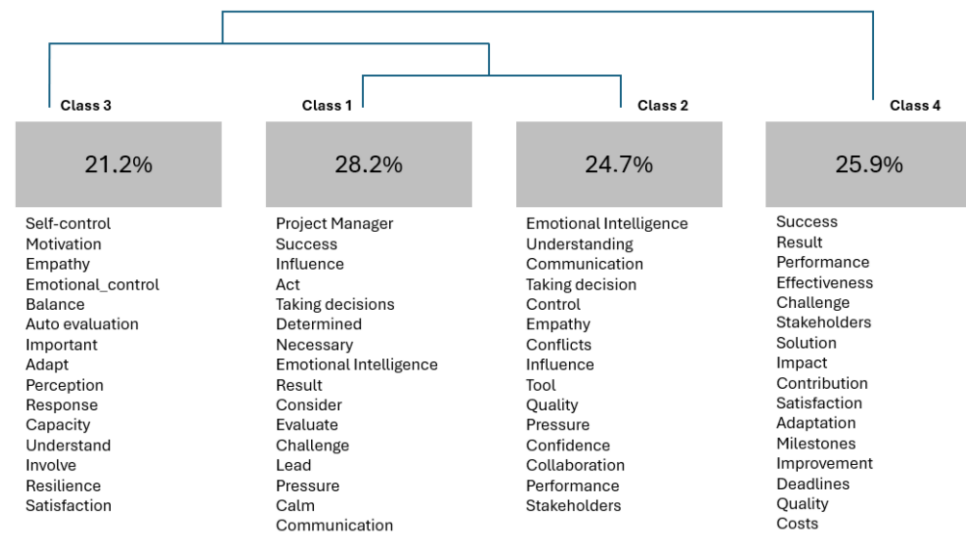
Class 3

21.2%

Self-control
Motivation
Empathy
Emotional_control
Balance
Auto evaluation
Important
Adapt
Perception
Response
Capacity
Understand
Involve
Resilience
Satisfaction

Class 1

28.2%

Project Manager
Success
Influence
Act
Taking decisions
Determined
Necessary
Emotional Intelligence
Result
Consider
Evaluate
Challenge
Lead
Pressure
Calm
Communication

Class 2

24.7%

Emotional Intelligence
Understanding
Communication
Taking decision
Control
Empathy
Conflicts
Influence
Tool
Quality
Pressure
Confidence
Collaboration
Performance
Stakeholders

Class 4

25.9%

Success
Result
Performance
Effectiveness
Challenge
Stakeholders
Solution
Impact
Contribution
Satisfaction
Adaptation
Milestones
Improvement
Deadlines
Quality
Costs